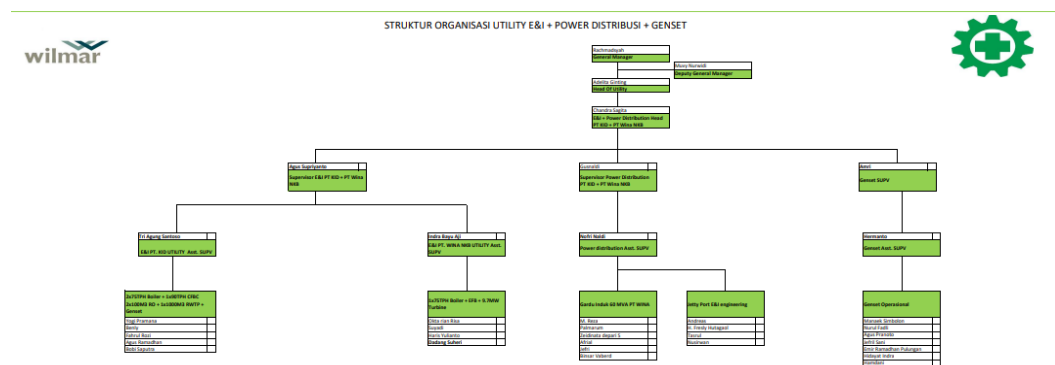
STRUKTUR ORGANISASI UTILITY E&I + POWER DISTRIBUSI + GENSET

wilmar

Rachmadsyah
General Manager

Musy Nurwidi
Deputy General Manager

Adelita Ginting
Head Of Utility

Chandra Sagita
E&I + Power Distribution Head PT KID + PT Wina NIB

Agus Supriyanto
Supervisor E&I PT KID + PT Wina NIB

Gunaldi
Supervisor Power Distribution PT KID + PT Wina NIB

Amri
Genset SUPV

Tri Agung Santoso
E&I PT. KID UTILITY Asst. SUPV

Indra Bayu Aji
E&I PT. WINA NIB UTILITY Asst. SUPV

Nofri Naldi
Power distribution Asst. SUPV

Hermanto
Genset Asst. SUPV

2x75TPH Boiler + 1x40TPH CFBC 2x100M3 RO + 1x100M3 RWTP + Genset

Yogi Pramana
Benly
Fakrul Razi
Agus Ramadhan
Bobi Saputra

1x75TPH Boiler + EFB + 9.7MW Turbine

Citra rian Bisa
Suyadi
Hans Yulianto
Dadang Suheri

Gardu induk 60 MVA PT WINA

M. Reza
Palmarum
Zulkinata depari S
Afrial
Jefri
Binsar Veberd

Jetty Port E&I engineering

Andreas
H. Fredy Hutagaol
Saiful
Nusirwan

Genset Operasional

Manasek Simbolon
Nurul Fadli
Agus Prandibi
Jefri Sani
Emir Ramadhan Pulungan
Hidayat Indra
Hamdani